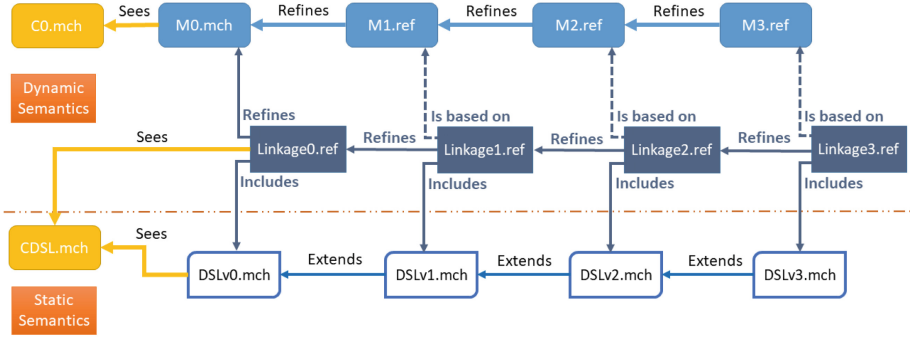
C0.mch
Sees
M0.mch
Refines
M1.ref
Refines
M2.ref
Refines
M3.ref

Dynamic Semantics

Refines
Is based on
Is based on
Is based on
Sees
Refines
Refines
Refines
Linkage0.ref
Linkage1.ref
Linkage2.ref
Linkage3.ref
Includes
Includes
Includes
Includes

CDSL.mch
Sees
DSLv0.mch
Extends
DSLv1.mch
Extends
DSLv2.mch
Extends
DSLv3.mch

Static Semantics